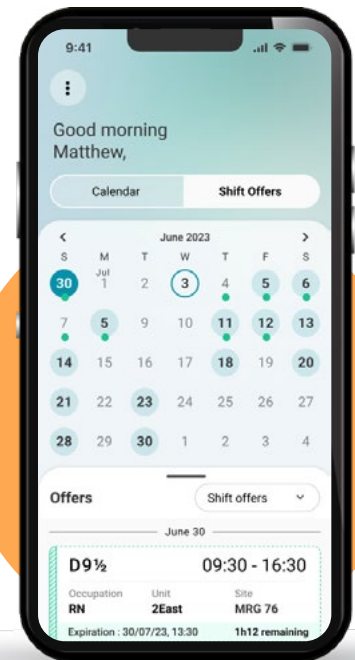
9:41

Good morning Matthew,

Calendar | Shift Offers

June 2023

| S | M | T | W | T | F | S |
|---|---|---|---|---|---|---|
| 30 | Jul 1 | 2 | 3 | 4 | 5 | 6 |
| 7 | 5 | 9 | 10 | 11 | 12 | 13 |
| 14 | 15 | 16 | 17 | 18 | 19 | 20 |
| 21 | 22 | 23 | 24 | 25 | 26 | 27 |
| 28 | 29 | 30 | 1 | 2 | 3 | 4 |

Offers

Shift offers

June 30

D9½ 09:30 - 16:30

Occupation RN
Unit 2East
Site MRG 76

Expiration : 30/07/23, 13:30
1h12 remaining